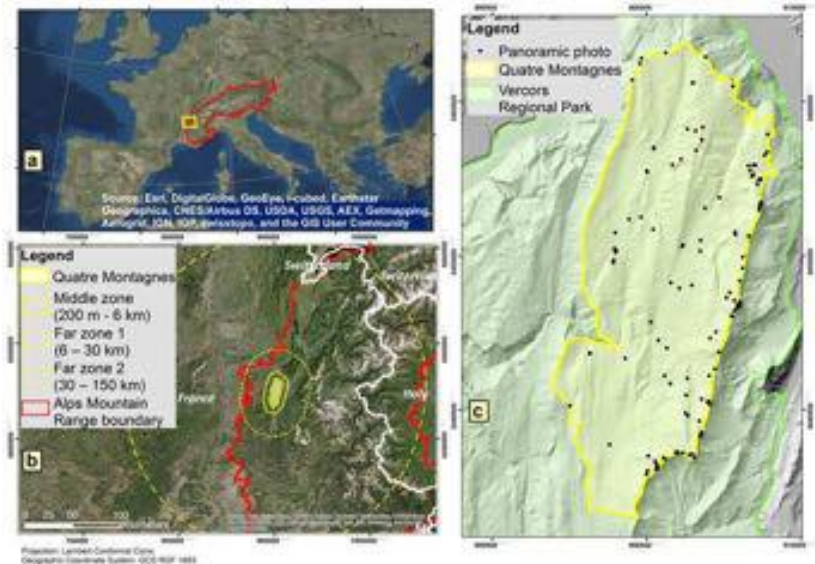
a

Source: Esri, DigitalGlobe, GeoEye, i-cubed, Earthstar Geographics, CNES/Airbus DS, USDA, USGS, AEX, Getmapping, Aerogrid, IGN, IGP, swisstopo, and the GIS User Community

Legend
Quatre Montagnes
Middle zone (200 m - 6 km)
Far zone 1 (6 – 30 km)
Far zone 2 (30 – 150 km)
Alps Mountain Range boundary

b

Switzerland
France
Italy

0 25 50 100 Kilometers

Projection: Lambert Conformal Conic
Geographic Coordinate System: GCS RGF 1993

Legend
Panoramic photo
Quatre Montagnes
Vercors Regional Park

c